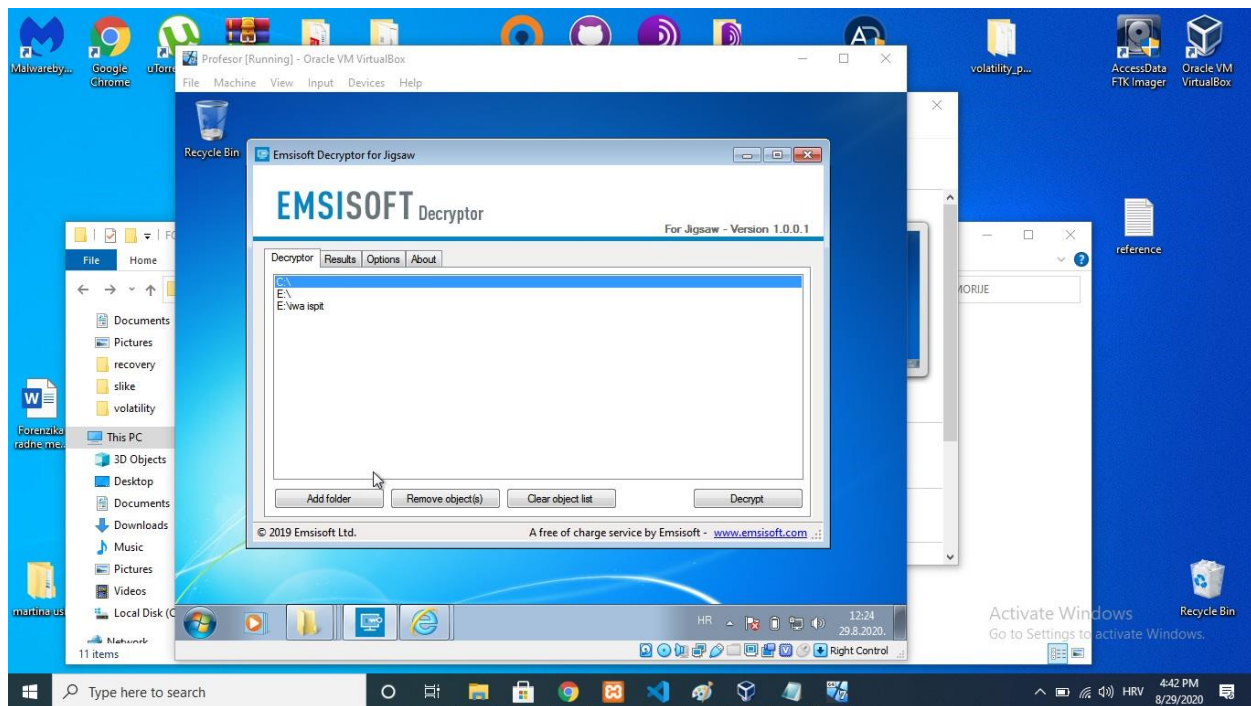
Malwareby... Google Chrome uTorr

Profesor [Running] - Oracle VM VirtualBox
File Machine View Input Devices Help

volatility_p... AccessData FTK Imager Oracle VM VirtualBox

Recycle Bin

Emsisoft Decryptor for Jigsaw

EMSISOFT Decryptor
For Jigsaw - Version 1.0.0.1

Decryptor | Results | Options | About

C:\
E:\
E:\iwa ispit

Add folder | Remove object(s) | Clear object list | Decrypt

© 2019 Emsisoft Ltd. A free of charge service by Emsisoft - www.emsisoft.com

File Home

Documents
Pictures
recovery
slike
volatility
This PC
3D Objects
Desktop
Documents
Downloads
Music
Pictures
Videos
Local Disk (C
Network
11 items

MORIJE

reference

Forenzika radne me...

martina us

HR 12:24 29.8.2020.
Right Control

Activate Windows
Go to Settings to activate Windows.

Recycle Bin

Type here to search

HRV 4:42 PM 8/29/2020